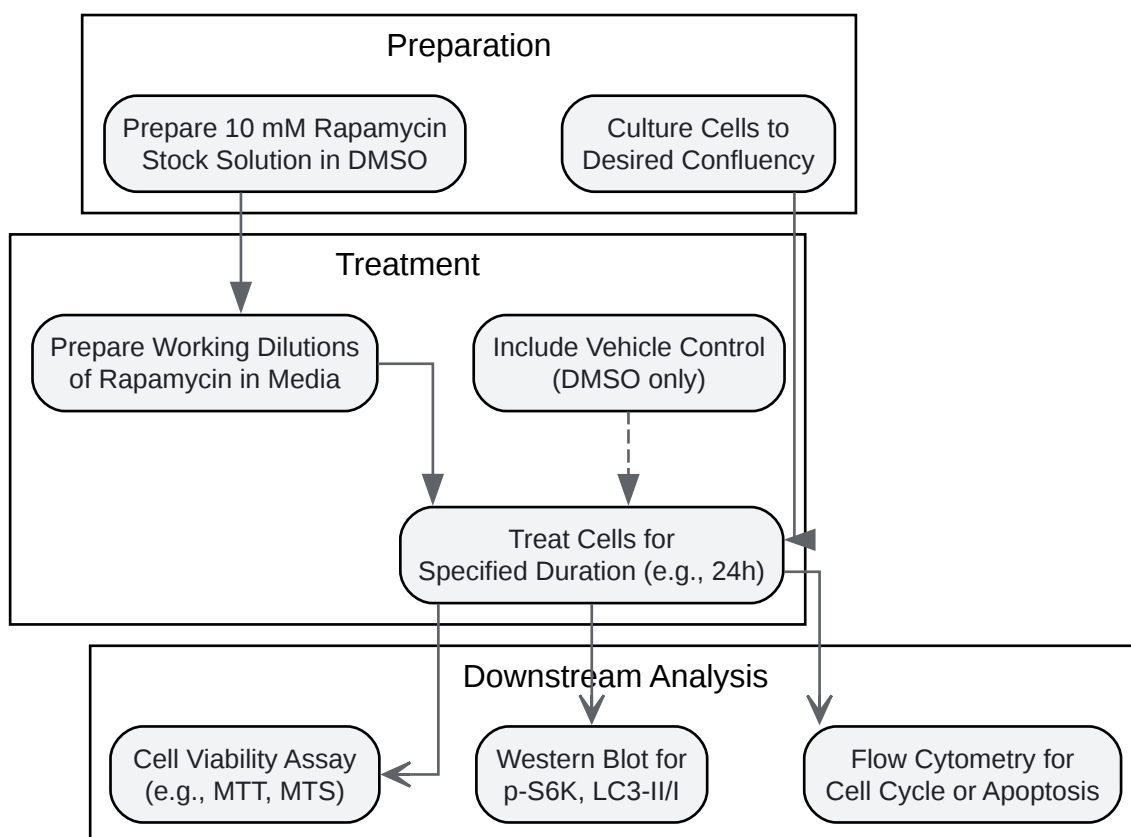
Preparation

Prepare 10 mM Rapamycin Stock Solution in DMSO

Culture Cells to Desired Confluency

Treatment

Prepare Working Dilutions of Rapamycin in Media

Include Vehicle Control (DMSO only)

Treat Cells for Specified Duration (e.g., 24h)

Downstream Analysis

Cell Viability Assay (e.g., MTT, MTS)

Western Blot for p-S6K, LC3-II/I

Flow Cytometry for Cell Cycle or Apoptosis